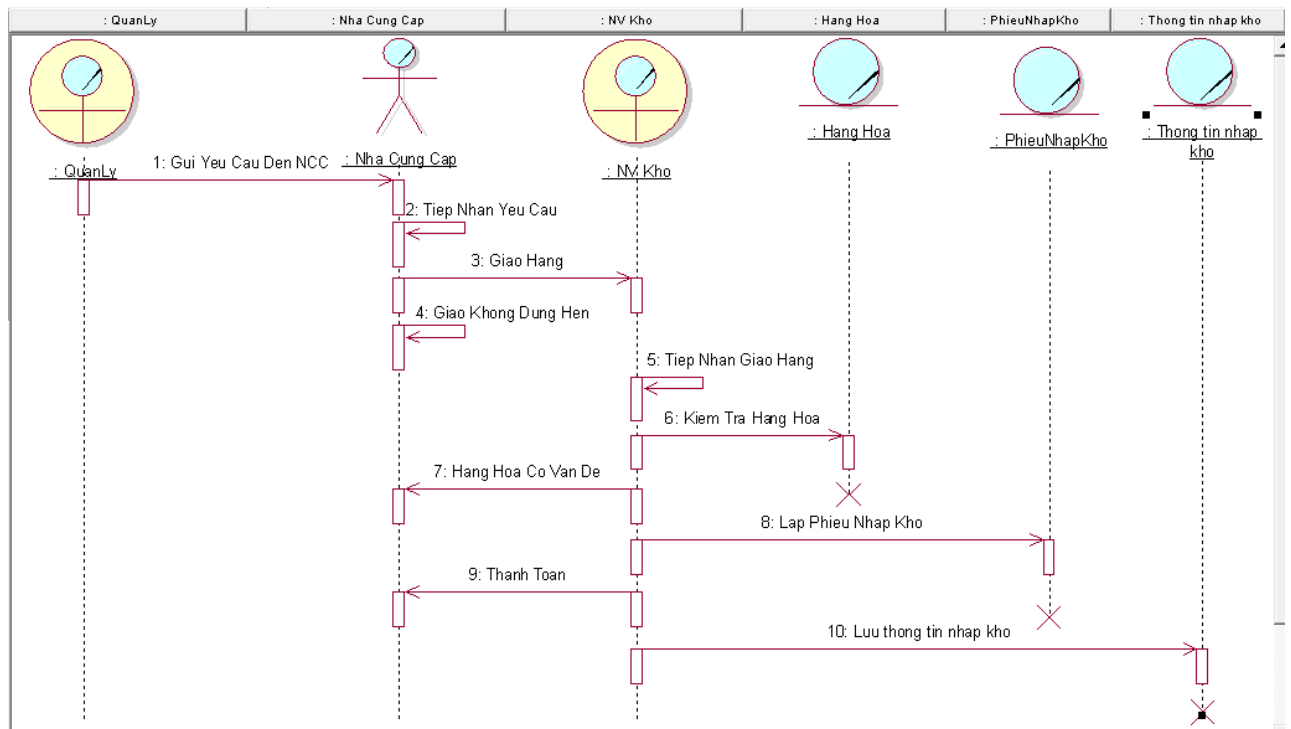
: QuanLy
: Nha Cung Cap
: NV Kho
: Hang Hoa
: PhieuNhapKho
: Thong tin nhap kho

: QuanLy
: Nha Cung Cap
: NV Kho
: Hang Hoa
: PhieuNhapKho
: Thong tin nhap kho

1: Gui Yeu Cau Den NCC
2: Tiep Nhan Yeu Cau
3: Giao Hang
4: Giao Khong Dung Hen
5: Tiep Nhan Giao Hang
6: Kiem Tra Hang Hoa
7: Hang Hoa Co Van De
8: Lap Phieu Nhap Kho
9: Thanh Toan
10: Luu thong tin nhap kho